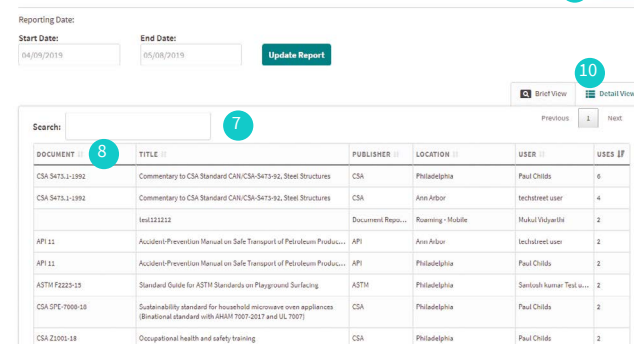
Reporting Date:

Start Date:
04/09/2019

End Date:
05/08/2019

Update Report

Brief View

10

Detail View

Search:

7

Previous 1 Next

| DOCUMENT 8 | TITLE | PUBLISHER | LOCATION | USER | USES |
|---|---|---|---|---|---|
| CSA S473.1-1992 | Commentary to CSA Standard CAN/CSA-S473-92, Steel Structures | CSA | Philadelphia | Paul Childs | 6 |
| CSA S473.1-1992 | Commentary to CSA Standard CAN/CSA-S473-92, Steel Structures | CSA | Ann Arbor | techstreet user | 4 |
| | test121212 | Document Repo... | Roaming - Mobile | Mukul Vidyarthi | 2 |
| API 11 | Accident-Prevention Manual on Safe Transport of Petroleum Produc... | API | Ann Arbor | techstreet user | 2 |
| API 11 | Accident-Prevention Manual on Safe Transport of Petroleum Produc... | API | Philadelphia | Paul Childs | 2 |
| ASTM F2223-15 | Standard Guide for ASTM Standards on Playground Surfacing | ASTM | Philadelphia | Santosh kumar Test u... | 2 |
| CSA SPE-7000-18 | Sustainability standard for household microwave oven appliances (Binational standard with AHAM 7007-2017 and UL 7007) | CSA | Philadelphia | Paul Childs | 2 |
| CSA Z1001-18 | Occupational health and safety training | CSA | Philadelphia | Paul Childs | 2 |